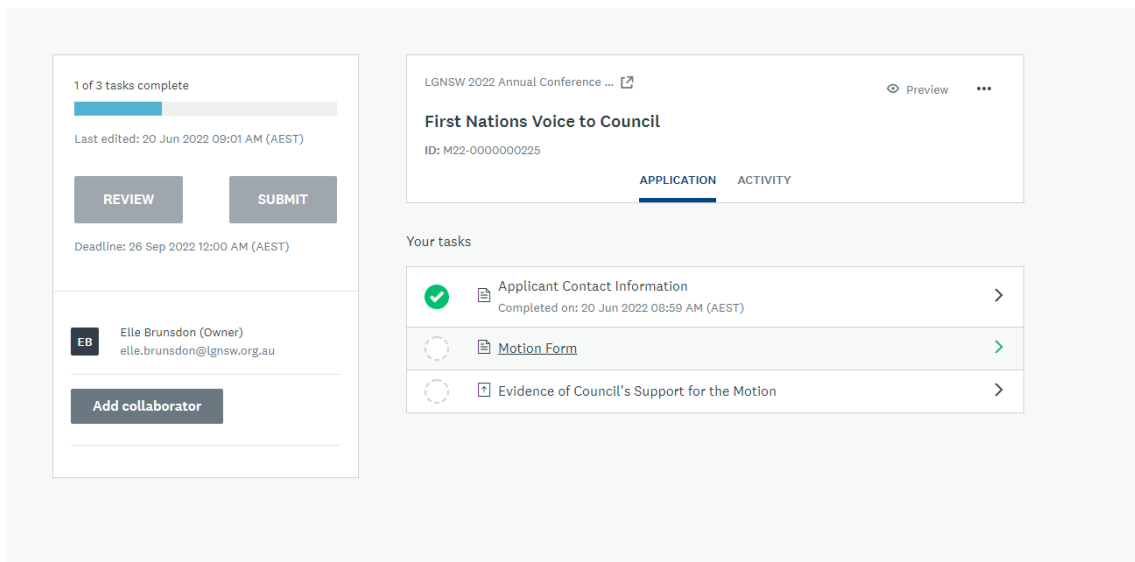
1 of 3 tasks complete

Last edited: 20 Jun 2022 09:01 AM (AEST)

REVIEW

SUBMIT

Deadline: 26 Sep 2022 12:00 AM (AEST)

EB

Elle Brunsdon (Owner)
elle.brunsdon@lgnsw.org.au

Add collaborator

LGNSW 2022 Annual Conference ...

Preview

•••

First Nations Voice to Council

ID: M22-0000000225

APPLICATION

ACTIVITY

Your tasks

Applicant Contact Information
Completed on: 20 Jun 2022 08:59 AM (AEST)

Motion Form

Evidence of Council's Support for the Motion